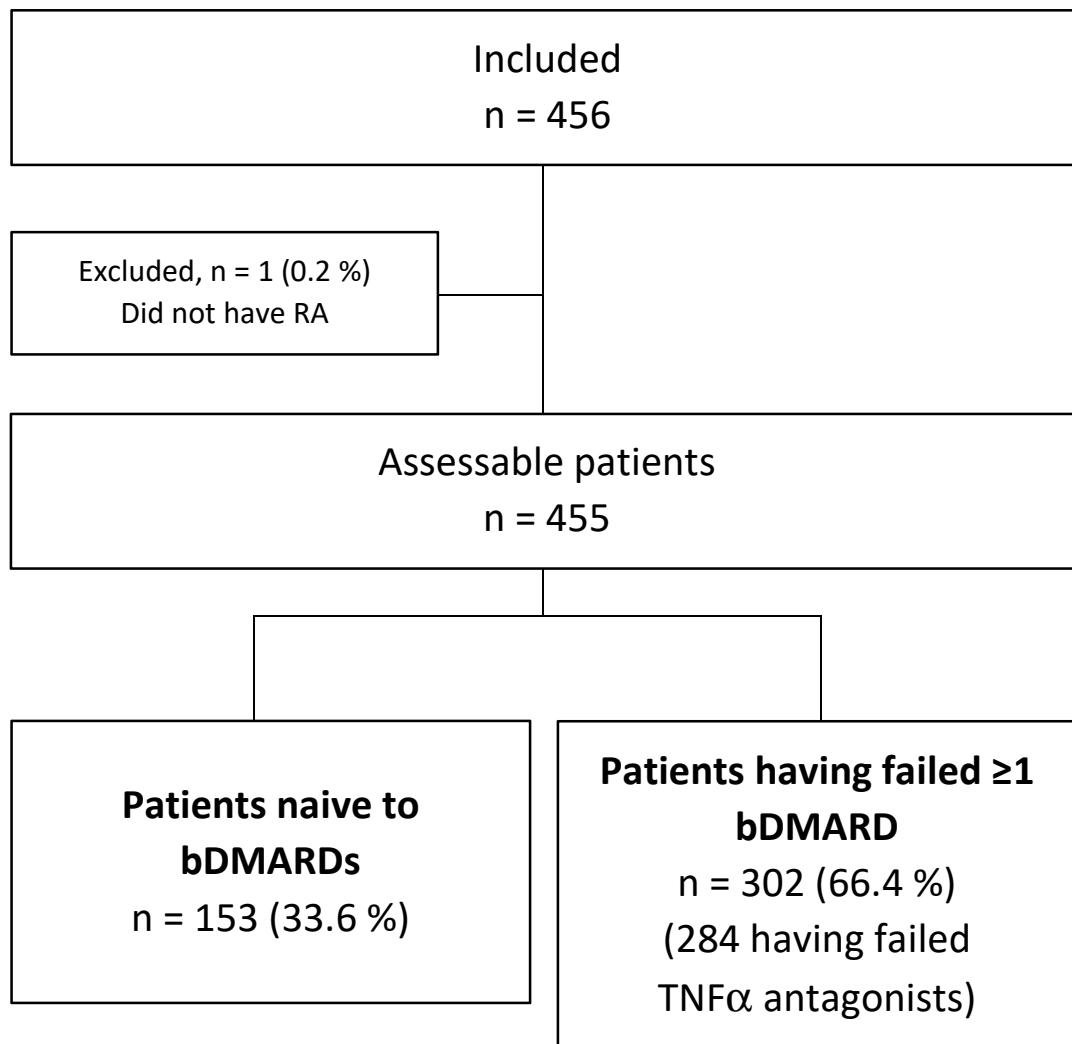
Included
n = 456

Excluded, n = 1 (0.2 %)
Did not have RA

Assessable patients
n = 455

**Patients naive to bDMARDs**
n = 153 (33.6 %)

**Patients having failed ≥1 bDMARD**
n = 302 (66.4 %)
(284 having failed TNFα antagonists)